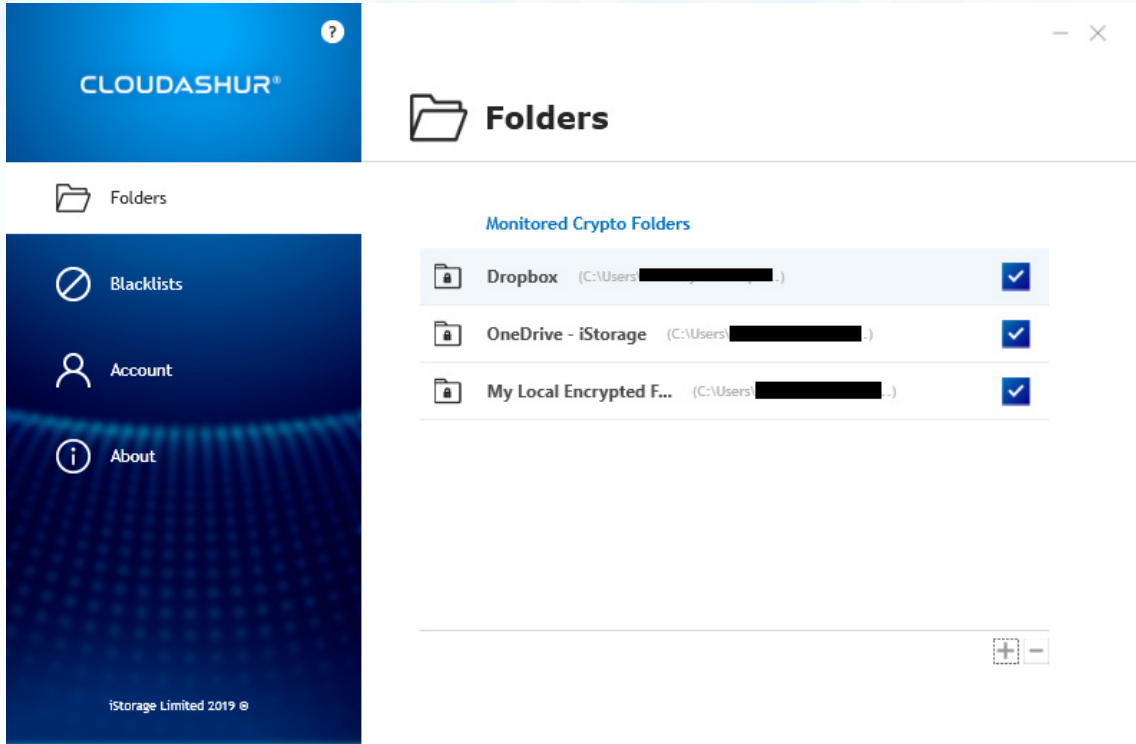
?

CLOUDASHUR®

Folders

Blacklists

Account

About

iStorage Limited 2019 ©

Folders

Monitored Crypto Folders

Dropbox (C:\Users\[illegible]..)

OneDrive - iStorage (C:\Users\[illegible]..)

My Local Encrypted F... (C:\Users\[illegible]..)

+ −